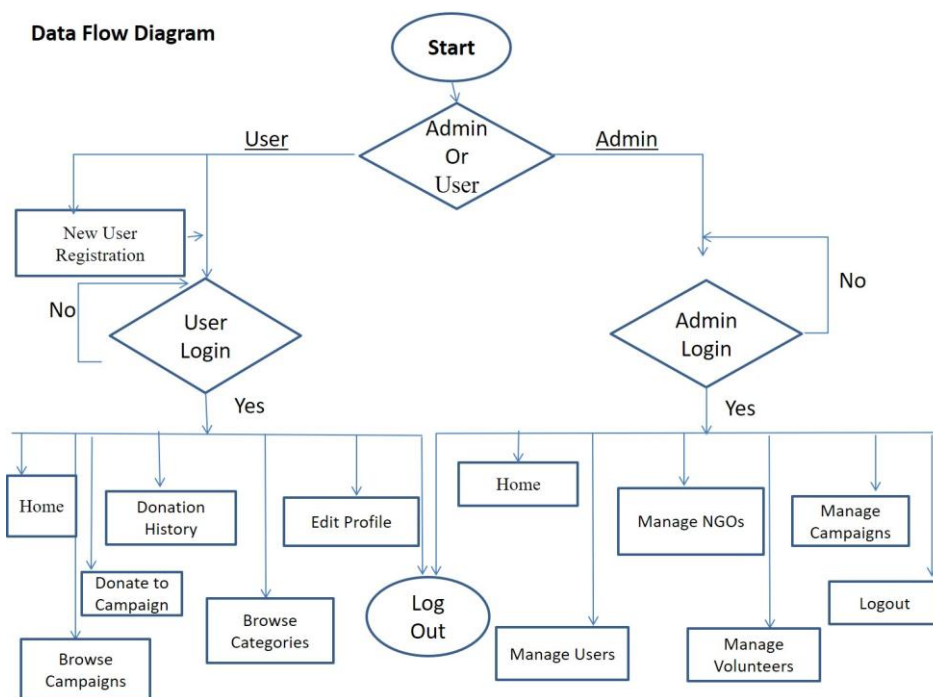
Data Flow Diagram

Start

Admin Or User

User

Admin

New User Registration

No

User Login

Yes

No

Admin Login

Yes

Home

Donation History

Edit Profile

Donate to Campaign

Browse Categories

Log Out

Browse Campaigns

Home

Manage NGOs

Manage Campaigns

Manage Users

Manage Volunteers

Logout